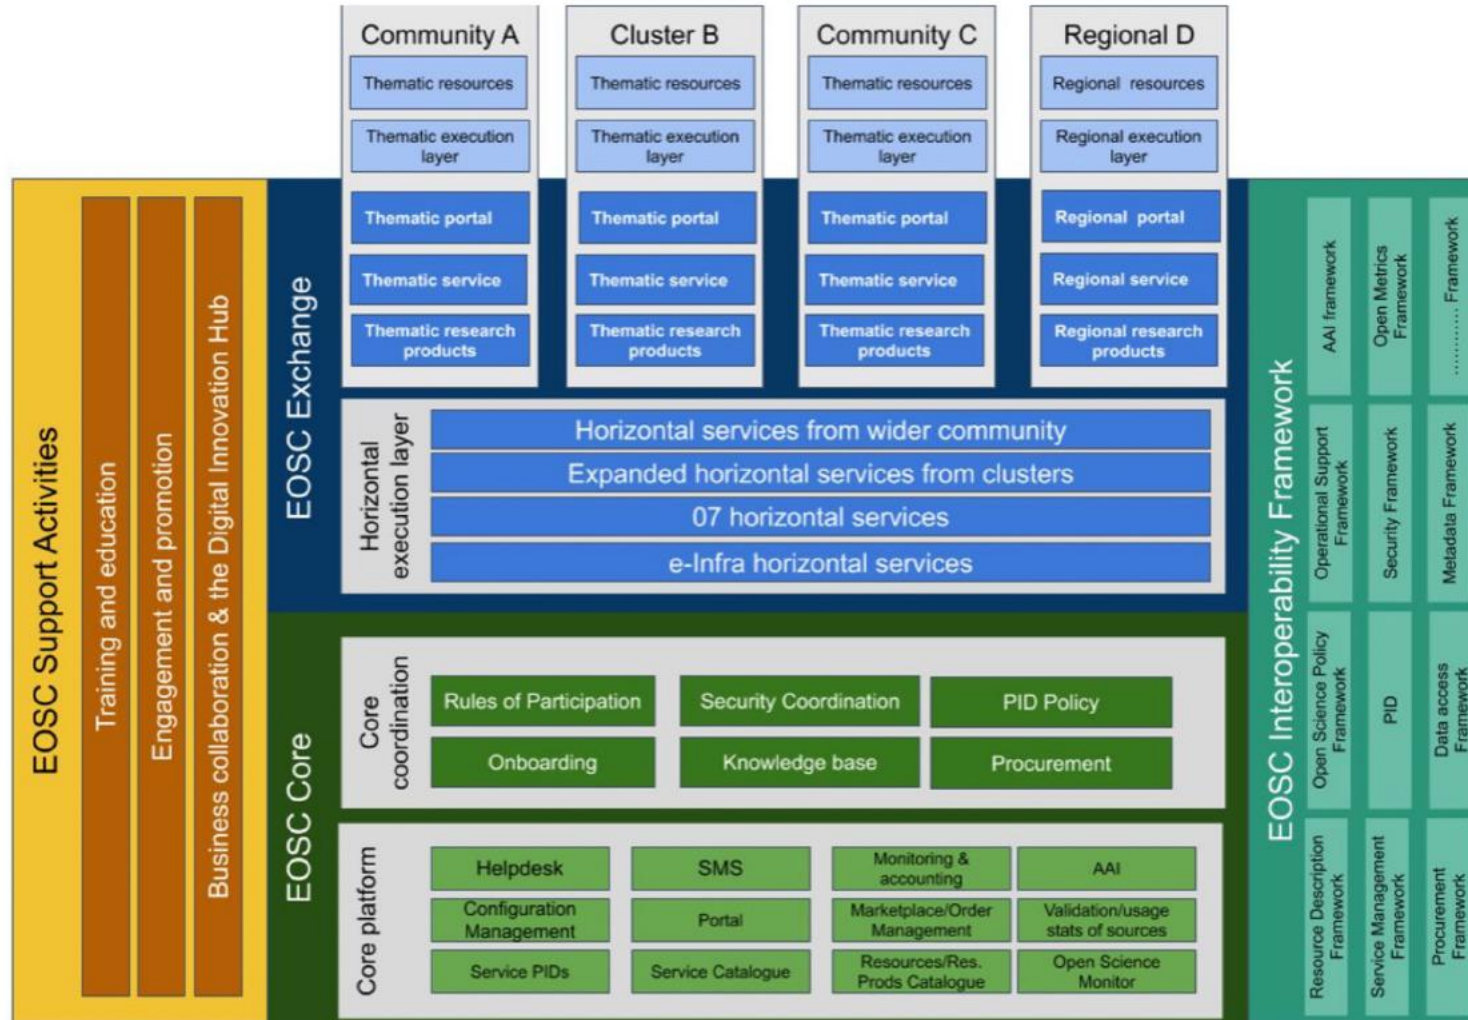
Community A
Thematic resources
Thematic execution layer
Thematic portal
Thematic service
Thematic research products

Cluster B
Thematic resources
Thematic execution layer
Thematic portal
Thematic service
Thematic research products

Community C
Thematic resources
Thematic execution layer
Thematic portal
Thematic service
Thematic research products

Regional D
Regional resources
Regional execution layer
Regional portal
Regional service
Regional research products

EOSC Support Activities
Training and education
Engagement and promotion
Business collaboration & the Digital Innovation Hub

EOSC Exchange
Horizontal execution layer
Horizontal services from wider community
Expanded horizontal services from clusters
07 horizontal services
e-Infra horizontal services

EOSC Core
Core coordination
Rules of Participation
Security Coordination
PID Policy
Onboarding
Knowledge base
Procurement

Core platform
Helpdesk
SMS
Monitoring & accounting
AAI
Configuration Management
Portal
Marketplace/Order Management
Validation/usage stats of sources
Service PIDs
Service Catalogue
Resources/Res. Prods Catalogue
Open Science Monitor

EOSC Interoperability Framework
AAI framework
Open Metrics Framework
............ Framework
Operational Support Framework
Security Framework
Metadata Framework
Open Science Policy Framework
PID
Data access Framework
Resource Description Framework
Service Management Framework
Procurement Framework